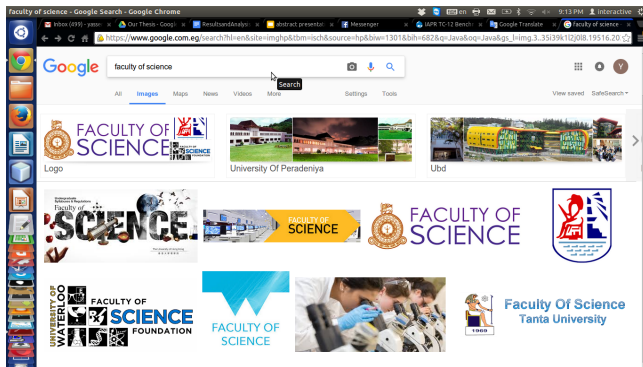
faculty of science - Google Search - Google Chrome
EN 9:13 PM interactive

Inbox (499) - yasse | Our Thesis - Googl | ResultsandAnalysi | abstract presentat | Messenger | IAPR TC-12 Bench | Google Translate | faculty of science

https://www.google.com.eg/search?hl=en&site=imghp&tbm=isch&source=hp&biw=1301&bih=682&q=Java&oq=Java&gs_l=img.3..35i39k1l2j0l8.19516.20

Google

faculty of science

Search

All Images Maps News Videos More Settings Tools View saved SafeSearch

FACULTY OF SCIENCE

Logo

University Of Peradeniya

Ubd

Faculty of SCIENCE

FACULTY OF SCIENCE

FACULTY OF SCIENCE

UNIVERSITY OF WATERLOO FACULTY OF SCIENCE FOUNDATION

FACULTY OF SCIENCE

Faculty Of Science Tanta University

1909